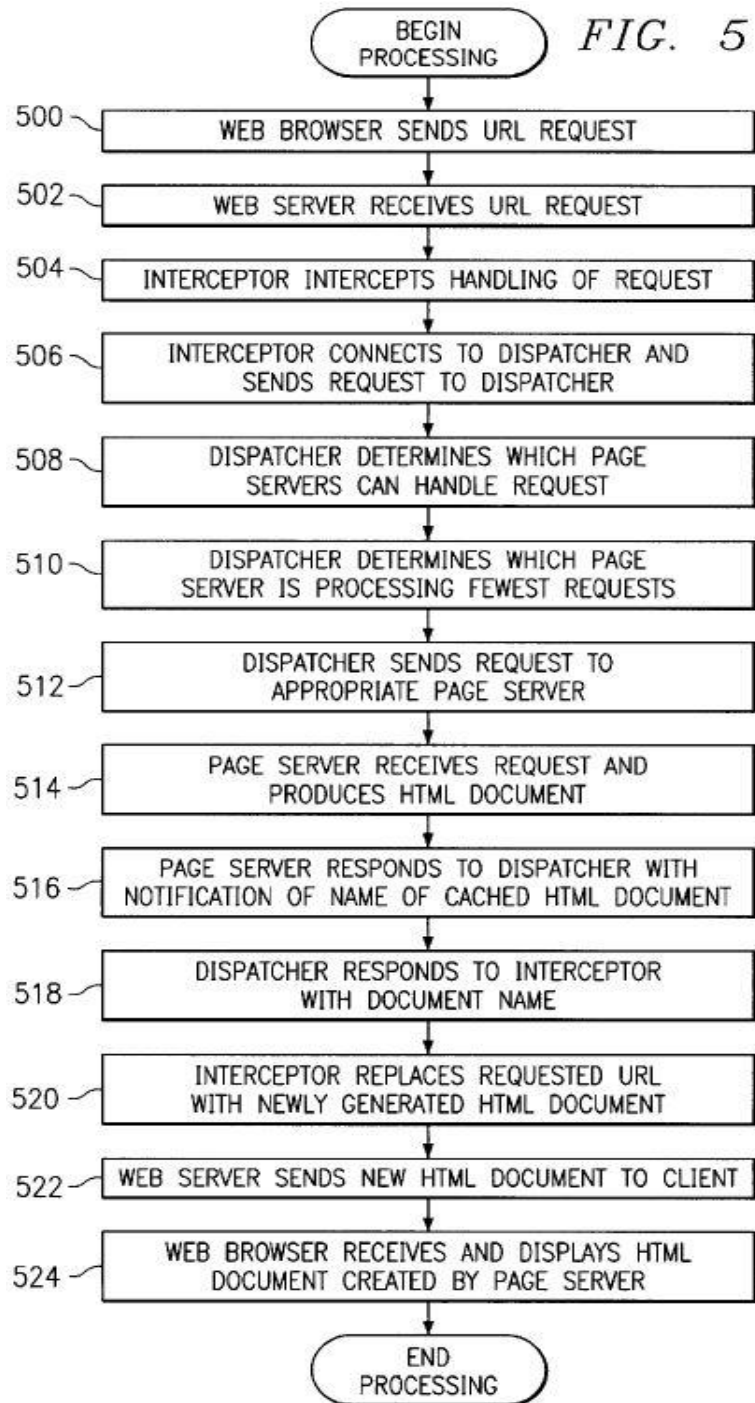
BEGIN PROCESSING

FIG. 5

500 WEB BROWSER SENDS URL REQUEST

502 WEB SERVER RECEIVES URL REQUEST

504 INTERCEPTOR INTERCEPTS HANDLING OF REQUEST

506 INTERCEPTOR CONNECTS TO DISPATCHER AND SENDS REQUEST TO DISPATCHER

508 DISPATCHER DETERMINES WHICH PAGE SERVERS CAN HANDLE REQUEST

510 DISPATCHER DETERMINES WHICH PAGE SERVER IS PROCESSING FEWEST REQUESTS

512 DISPATCHER SENDS REQUEST TO APPROPRIATE PAGE SERVER

514 PAGE SERVER RECEIVES REQUEST AND PRODUCES HTML DOCUMENT

516 PAGE SERVER RESPONDS TO DISPATCHER WITH NOTIFICATION OF NAME OF CACHED HTML DOCUMENT

518 DISPATCHER RESPONDS TO INTERCEPTOR WITH DOCUMENT NAME

520 INTERCEPTOR REPLACES REQUESTED URL WITH NEWLY GENERATED HTML DOCUMENT

522 WEB SERVER SENDS NEW HTML DOCUMENT TO CLIENT

524 WEB BROWSER RECEIVES AND DISPLAYS HTML DOCUMENT CREATED BY PAGE SERVER

END PROCESSING